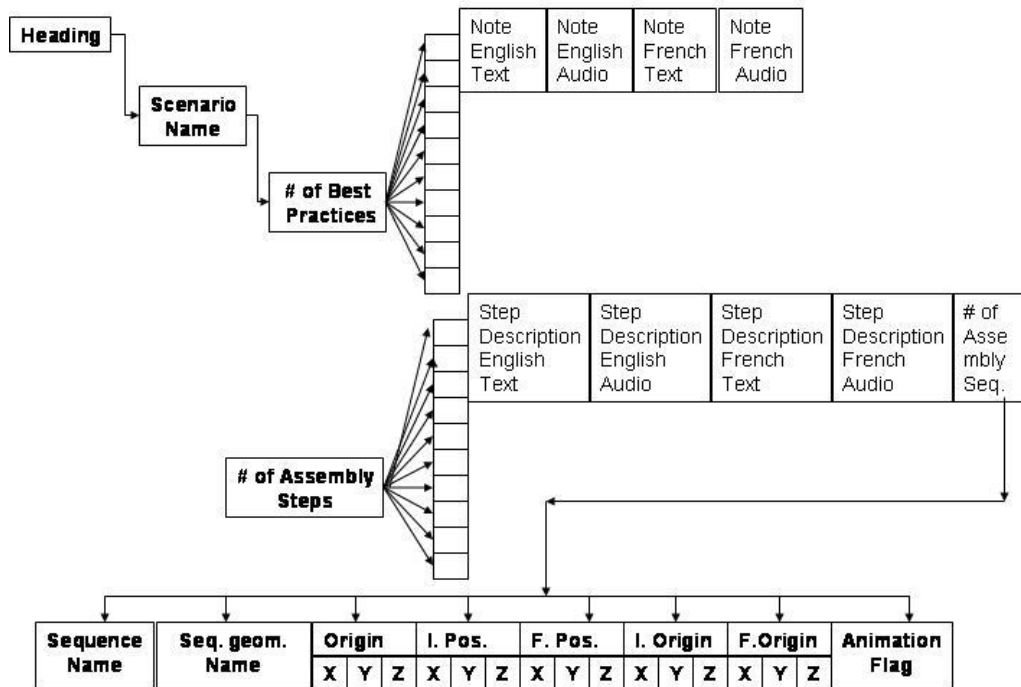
Heading

Scenario Name

# of Best Practices

| Note English Text | Note English Audio | Note French Text | Note French Audio |
|---|---|---|---|

| Step Description English Text | Step Description English Audio | Step Description French Text | Step Description French Audio | # of Assembly Seq. |
|---|---|---|---|---|

# of Assembly Steps

| Sequence Name | Seq. geom. Name | Origin | | | I. Pos. | | | F. Pos. | | | I. Origin | | | F.Origin | | | Animation Flag |
|---|---|---|---|---|---|---|---|---|---|---|---|---|---|---|---|---|---|
| | | X | Y | Z | X | Y | Z | X | Y | Z | X | Y | Z | X | Y | Z | |